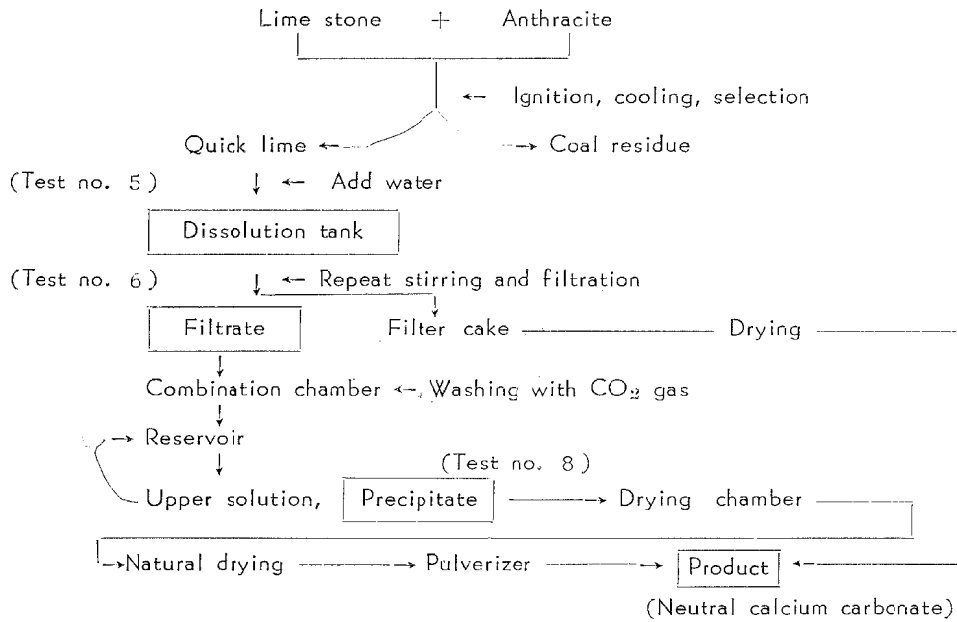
Lime stone + Anthracite

Ignition, cooling, selection

Quick lime

Coal residue

(Test no. 5) Add water

Dissolution tank

(Test no. 6) Repeat stirring and filtration

Filtrate

Filter cake

Drying

Combination chamber

Washing with $CO_2$ gas

Reservoir

(Test no. 8)

Upper solution,

Precipitate

Drying chamber

Natural drying

Pulverizer

Product

(Neutral calcium carbonate)